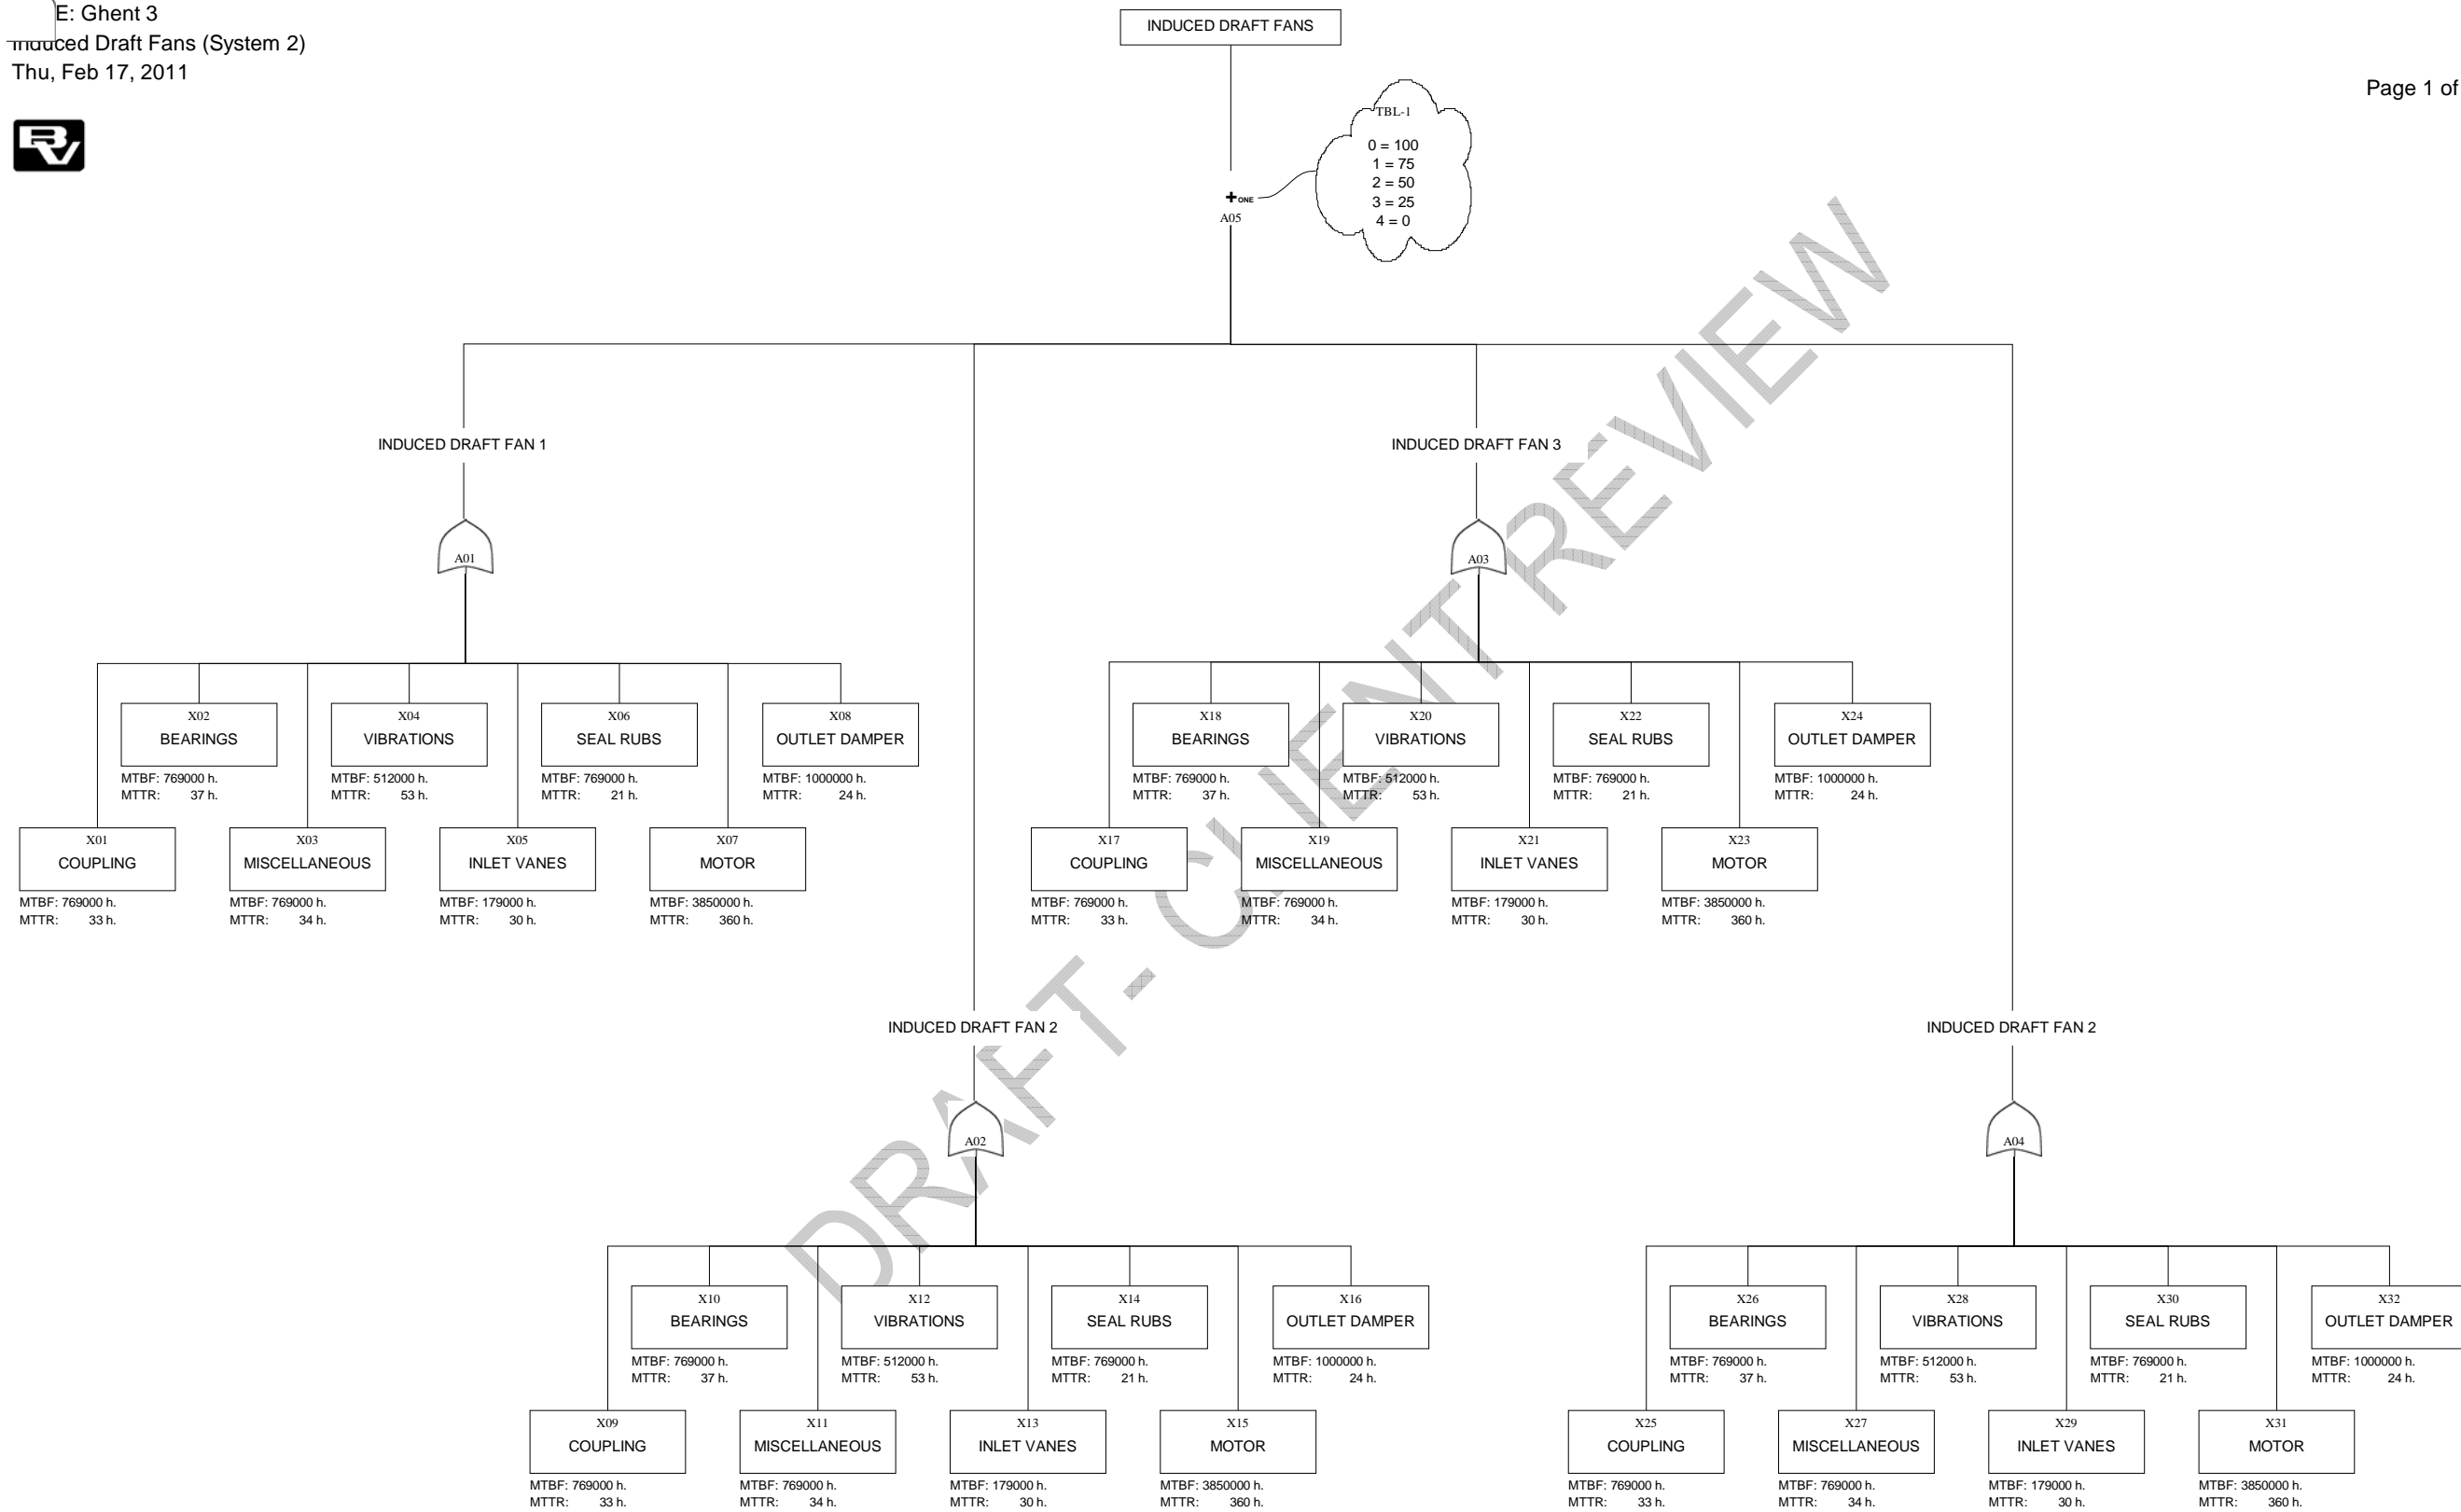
E: Ghent 3
Induced Draft Fans (System 2)
Thu, Feb 17, 2011

Page 1 of

INDUCED DRAFT FANS

TBL-1
0 = 100
1 = 75
2 = 50
3 = 25
4 = 0

ONE
A05

INDUCED DRAFT FAN 1

A01

X02
BEARINGS
MTBF: 769000 h.
MTTR: 37 h.

X04
VIBRATIONS
MTBF: 512000 h.
MTTR: 53 h.

X06
SEAL RUBS
MTBF: 769000 h.
MTTR: 21 h.

X08
OUTLET DAMPER
MTBF: 1000000 h.
MTTR: 24 h.

X01
COUPLING
MTBF: 769000 h.
MTTR: 33 h.

X03
MISCELLANEOUS
MTBF: 769000 h.
MTTR: 34 h.

X05
INLET VANES
MTBF: 179000 h.
MTTR: 30 h.

X07
MOTOR
MTBF: 3850000 h.
MTTR: 360 h.

INDUCED DRAFT FAN 3

A03

X18
BEARINGS
MTBF: 769000 h.
MTTR: 37 h.

X20
VIBRATIONS
MTBF: 512000 h.
MTTR: 53 h.

X22
SEAL RUBS
MTBF: 769000 h.
MTTR: 21 h.

X24
OUTLET DAMPER
MTBF: 1000000 h.
MTTR: 24 h.

X17
COUPLING
MTBF: 769000 h.
MTTR: 33 h.

X19
MISCELLANEOUS
MTBF: 769000 h.
MTTR: 34 h.

X21
INLET VANES
MTBF: 179000 h.
MTTR: 30 h.

X23
MOTOR
MTBF: 3850000 h.
MTTR: 360 h.

INDUCED DRAFT FAN 2

A02

X10
BEARINGS
MTBF: 769000 h.
MTTR: 37 h.

X12
VIBRATIONS
MTBF: 512000 h.
MTTR: 53 h.

X14
SEAL RUBS
MTBF: 769000 h.
MTTR: 21 h.

X16
OUTLET DAMPER
MTBF: 1000000 h.
MTTR: 24 h.

X09
COUPLING
MTBF: 769000 h.
MTTR: 33 h.

X11
MISCELLANEOUS
MTBF: 769000 h.
MTTR: 34 h.

X13
INLET VANES
MTBF: 179000 h.
MTTR: 30 h.

X15
MOTOR
MTBF: 3850000 h.
MTTR: 360 h.

INDUCED DRAFT FAN 2

A04

X26
BEARINGS
MTBF: 769000 h.
MTTR: 37 h.

X28
VIBRATIONS
MTBF: 512000 h.
MTTR: 53 h.

X30
SEAL RUBS
MTBF: 769000 h.
MTTR: 21 h.

X32
OUTLET DAMPER
MTBF: 1000000 h.
MTTR: 24 h.

X25
COUPLING
MTBF: 769000 h.
MTTR: 33 h.

X27
MISCELLANEOUS
MTBF: 769000 h.
MTTR: 34 h.

X29
INLET VANES
MTBF: 179000 h.
MTTR: 30 h.

X31
MOTOR
MTBF: 3850000 h.
MTTR: 360 h.

DRAFT - CLIENT REVIEW